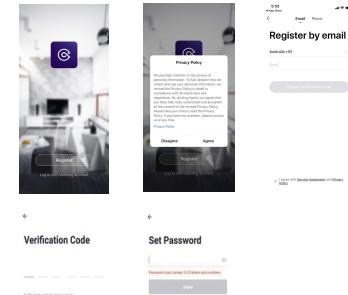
Register

Log in with existing account

Privacy Policy

We pay high attention to the privacy of personal information. To fully present how we collect and use your personal information, we revised the Privacy Policy in detail in consistence with the latest laws and regulations. By clicking Agree, you agree that you have fully read, understood and accepted all the content of the revised Privacy Policy. Please take your time to read the Privacy Policy. If you have any question, please contact us at any time.

Privacy Policy

Disagree

Agree

Register

5:33

App Store

Email

Phone

Register by email

Australia +61

Email

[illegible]

I agree with Service Agreement and Privacy Policy

Verification Code

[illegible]

Set Password

Password must contain 6-20 letters and numbers

Done